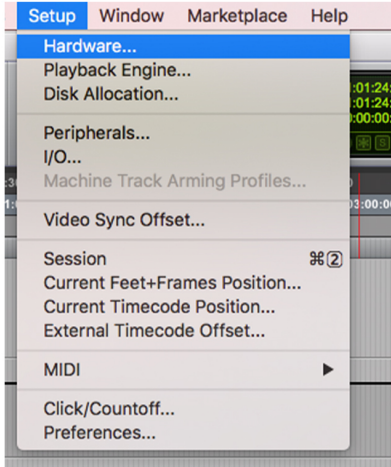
Setup Window Marketplace Help

Hardware...
Playback Engine...
Disk Allocation...

Peripherals...
I/O...
Machine Track Arming Profiles...

Video Sync Offset...

Session ⌘2
Current Feet+Frames Position...
Current Timecode Position...
External Timecode Offset...

MIDI ▶

Click/Countoff...
Preferences...